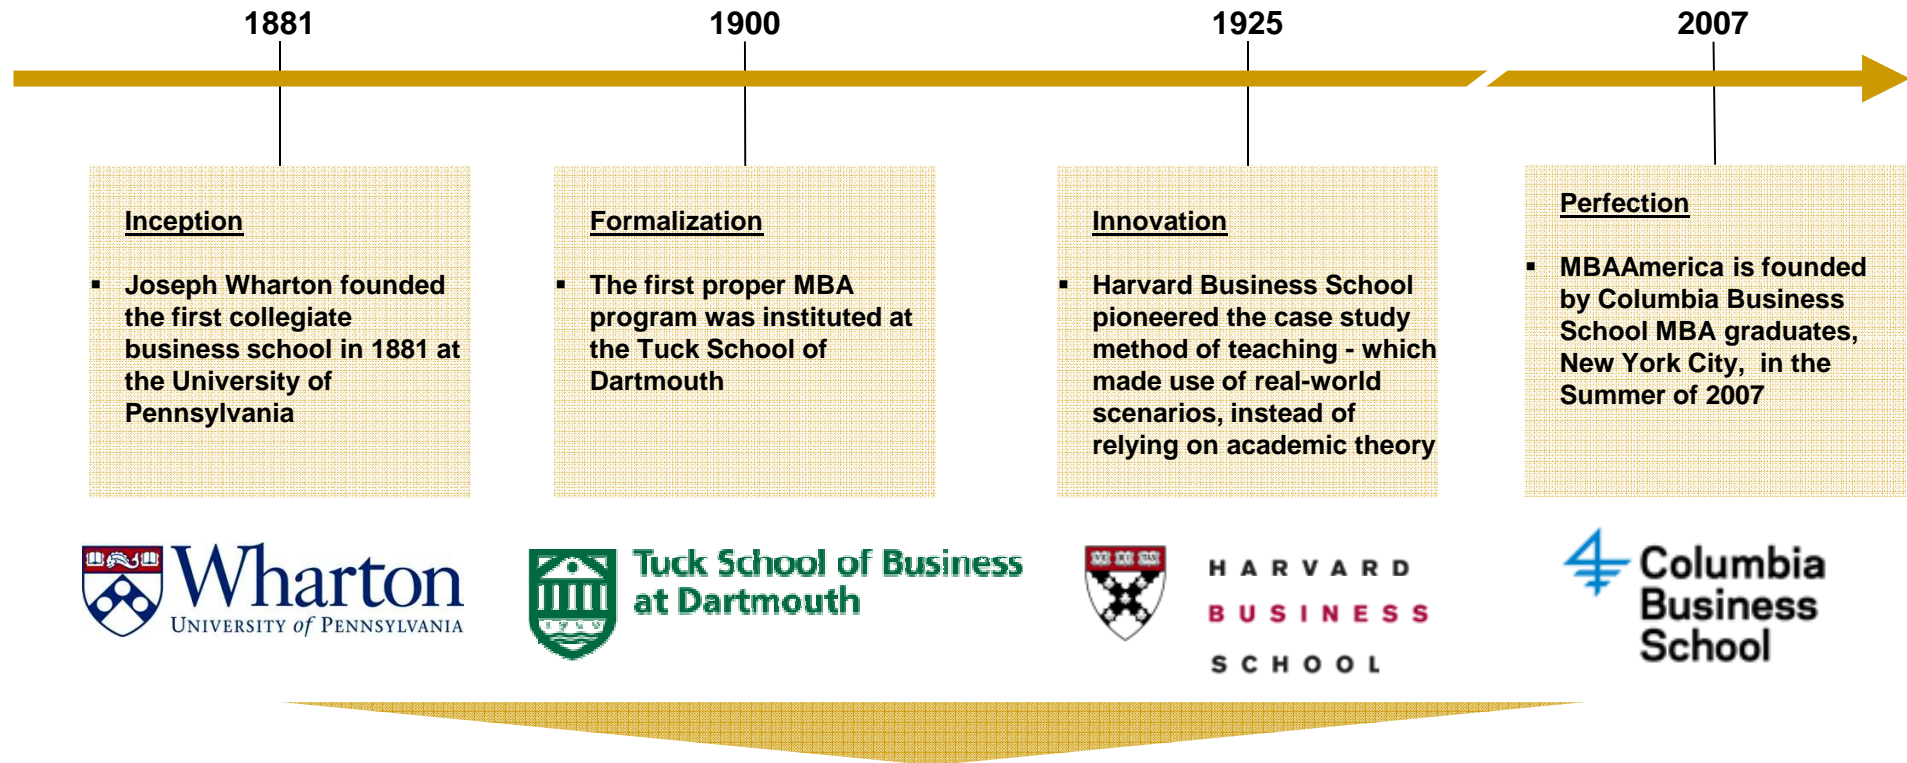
1881

Inception

- Joseph Wharton founded the first collegiate business school in 1881 at the University of Pennsylvania

1900

Formalization

- The first proper MBA program was instituted at the Tuck School of Dartmouth

1925

Innovation

- Harvard Business School pioneered the case study method of teaching - which made use of real-world scenarios, instead of relying on academic theory

2007

Perfection

- MBAAmerica is founded by Columbia Business School MBA graduates, New York City, in the Summer of 2007

Wharton
UNIVERSITY of PENNSYLVANIA

Tuck School of Business at Dartmouth

HARVARD BUSINESS SCHOOL

Columbia Business School